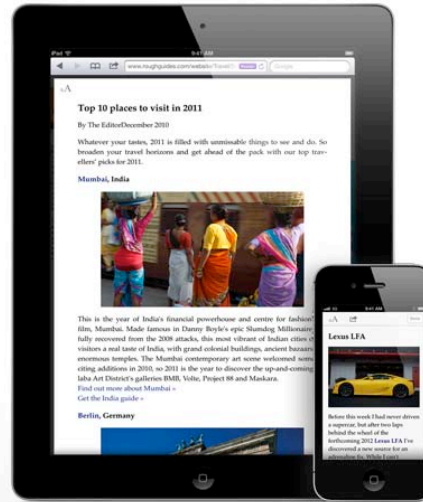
iPad
9:41 AM
www.roughguides.com/website/Travel/
Reader
Google

Top 10 places to visit in 2011

By The EditorDecember 2011

Whatever your tastes, 2011 is filled with unmissable things to see and do. So broaden your travel horizons and get ahead of the pack with our top travellers' picks for 2011.

Mumbai, India

This is the year of India's financial powerhouse and centre for fashion, film, Mumbai. Made famous in Danny Boyle's epic Slumdog Millionaire, fully recovered from the 2008 attacks, this most vibrant of Indian cities visitors a real taste of India, with grand colonial buildings, ancient bazaars, enormous temples. The Mumbai contemporary art scene welcomed some exciting additions in 2010, so in 2011 is the year to discover the up-and-coming laba Art District's galleries BMB, Volte, Project 88 and Maskara.
Find out more about Mumbai »
Get the India guide »

Berlin, Germany

Lexus LFA

Before this week I had never driven a supercar, but after two laps behind the wheel of the forthcoming 2012 Lexus LFA I've discovered a new source for an adrenaline fix. While I can't